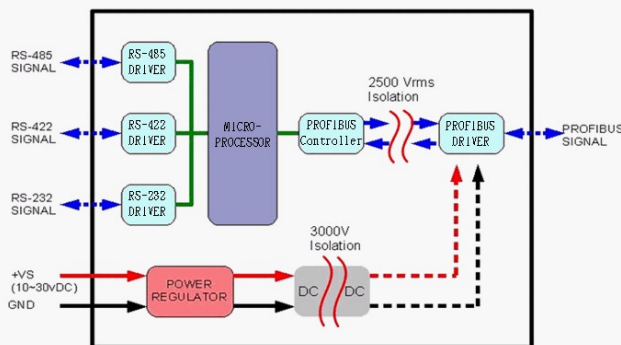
RS-485 SIGNAL

RS-485 DRIVER

RS-422 SIGNAL

RS-422 DRIVER

RS-232 SIGNAL

RS-232 DRIVER

MICRO-PROCESSOR

PROFIBUS Controller

2500 Vrms Isolation

PROFIBUS DRIVER

PROFIBUS SIGNAL

3000V Isolation

+VS (10~30vDC)

GND

POWER REGULATOR

DC

DC